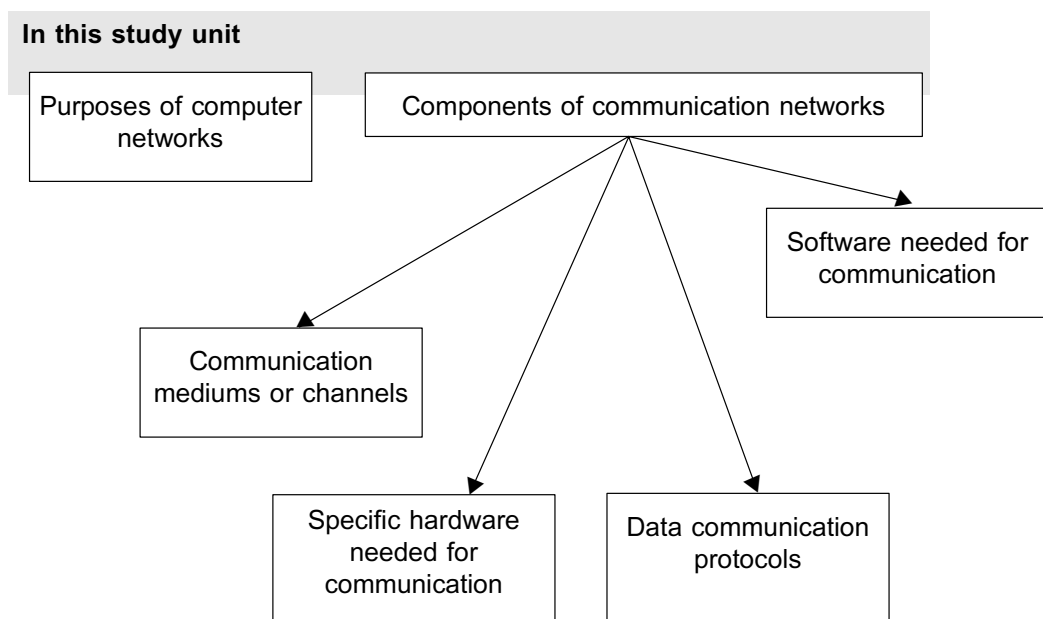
In this study unit

Purposes of computer networks

Components of communication networks

Software needed for communication

Communication mediums or channels

Specific hardware needed for communication

Data communication protocols